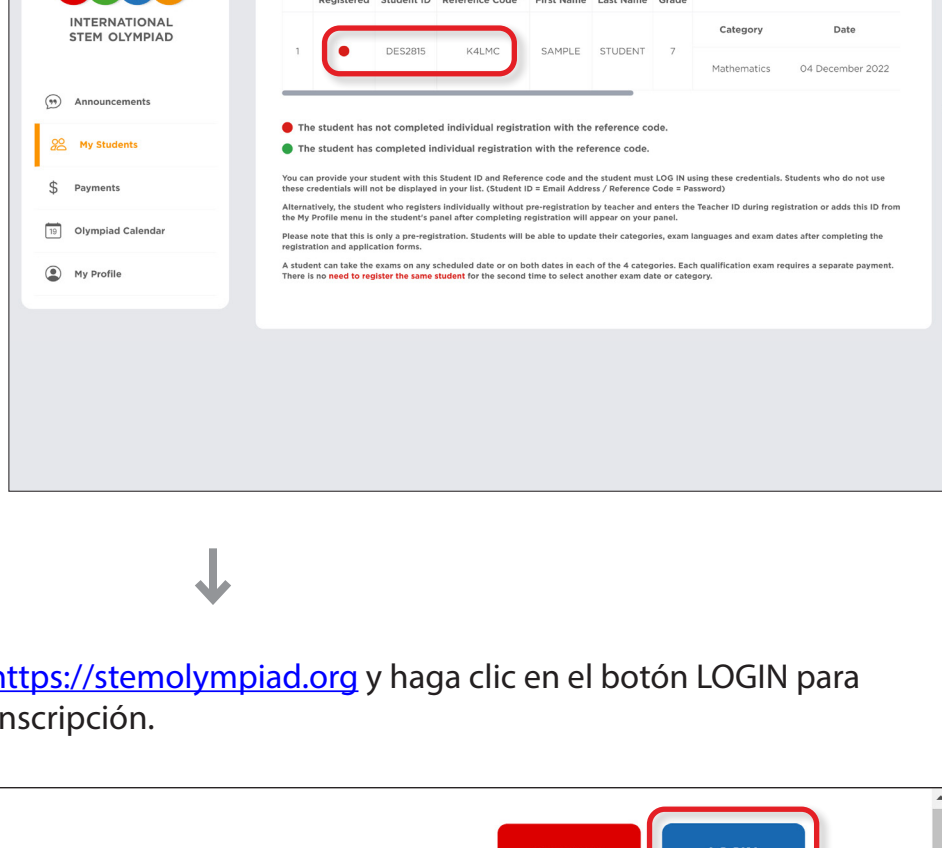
INTERNATIONAL STEM OLYMPIAD

Announcements

My Students

Payments

Olympiad Calendar

My Profile

| Registered | Student ID | Reference Code | First Name | Last Name | Grade |
|---|---|---|---|---|---|
| 1 | DES2815 | K4LMC | SAMPLE | STUDENT | 7 |

| Category | Date |
|---|---|
| Mathematics | 04 December 2022 |

The student has not completed individual registration with the reference code.

The student has completed individual registration with the reference code.

You can provide your student with this Student ID and Reference code and the student must LOG IN using these credentials. Students who do not use these credentials will not be displayed in your list. (Student ID = Email Address / Reference Code = Password)

Alternatively, the student who registers individually without pre-registration by teacher and enters the Teacher ID during registration or adds this ID from the My Profile menu in the student's panel after completing registration will appear on your panel.

Please note that this is only a pre-registration. Students will be able to update their categories, exam languages and exam dates after completing the registration and application forms.

A student can take the exams on any scheduled date or on both dates in each of the 4 categories. Each qualification exam requires a separate payment. There is no need to register the same student for the second time to select another exam date or category.

https://stemolympiad.org y haga clic en el botón LOGIN para nscripción.

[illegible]